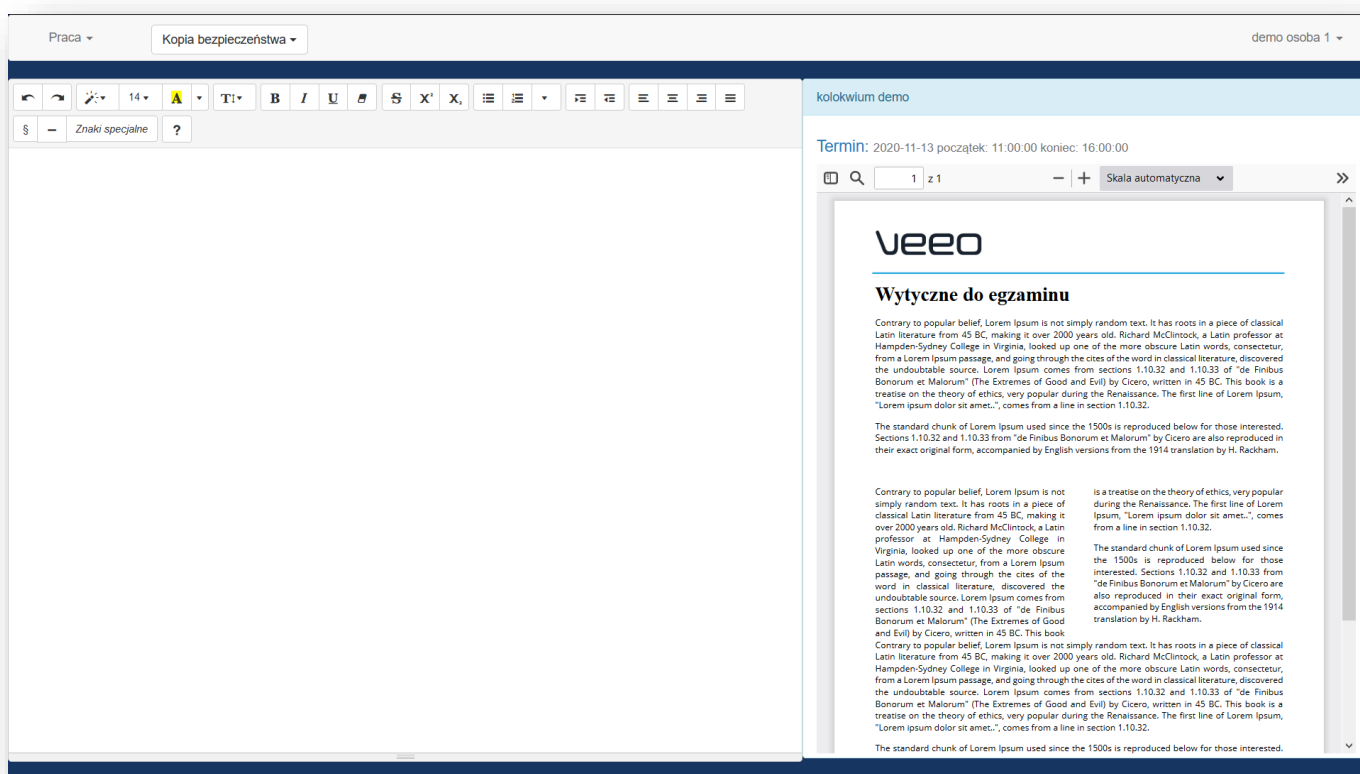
Praca ▾ Kopia bezpieczeństwa ▾ demo osoba 1 ▾

14 ▾ A T↕ B I U S X² X₂

§ — Znaki specjalne ?

kolokwium demo

Termin: 2020-11-13 początek: 11:00:00 koniec: 16:00:00

1 z 1 Skala automatyczna

veeo

Wytyczne do egzaminu

Contrary to popular belief, Lorem Ipsum is not simply random text. It has roots in a piece of classical Latin literature from 45 BC, making it over 2000 years old. Richard McClintock, a Latin professor at Hampden-Sydney College in Virginia, looked up one of the more obscure Latin words, consectetur, from a Lorem Ipsum passage, and going through the cites of the word in classical literature, discovered the undoubtable source. Lorem Ipsum comes from sections 1.10.32 and 1.10.33 of "de Finibus Bonorum et Malorum" (The Extremes of Good and Evil) by Cicero, written in 45 BC. This book is a treatise on the theory of ethics, very popular during the Renaissance. The first line of Lorem Ipsum, "Lorem ipsum dolor sit amet..", comes from a line in section 1.10.32.

The standard chunk of Lorem Ipsum used since the 1500s is reproduced below for those interested. Sections 1.10.32 and 1.10.33 from "de Finibus Bonorum et Malorum" by Cicero are also reproduced in their exact original form, accompanied by English versions from the 1914 translation by H. Rackham.

Contrary to popular belief, Lorem Ipsum is not simply random text. It has roots in a piece of classical Latin literature from 45 BC, making it over 2000 years old. Richard McClintock, a Latin professor at Hampden-Sydney College in Virginia, looked up one of the more obscure Latin words, consectetur, from a Lorem Ipsum passage, and going through the cites of the word in classical literature, discovered the undoubtable source. Lorem Ipsum comes from sections 1.10.32 and 1.10.33 of "de Finibus Bonorum et Malorum" (The Extremes of Good and Evil) by Cicero, written in 45 BC. This book is a treatise on the theory of ethics, very popular during the Renaissance. The first line of Lorem Ipsum, "Lorem ipsum dolor sit amet..", comes from a line in section 1.10.32.

The standard chunk of Lorem Ipsum used since the 1500s is reproduced below for those interested. Sections 1.10.32 and 1.10.33 from "de Finibus Bonorum et Malorum" by Cicero are also reproduced in their exact original form, accompanied by English versions from the 1914 translation by H. Rackham.

Contrary to popular belief, Lorem Ipsum is not simply random text. It has roots in a piece of classical Latin literature from 45 BC, making it over 2000 years old. Richard McClintock, a Latin professor at Hampden-Sydney College in Virginia, looked up one of the more obscure Latin words, consectetur, from a Lorem Ipsum passage, and going through the cites of the word in classical literature, discovered the undoubtable source. Lorem Ipsum comes from sections 1.10.32 and 1.10.33 of "de Finibus Bonorum et Malorum" (The Extremes of Good and Evil) by Cicero, written in 45 BC. This book is a treatise on the theory of ethics, very popular during the Renaissance. The first line of Lorem Ipsum, "Lorem ipsum dolor sit amet..", comes from a line in section 1.10.32.

The standard chunk of Lorem Ipsum used since the 1500s is reproduced below for those interested.